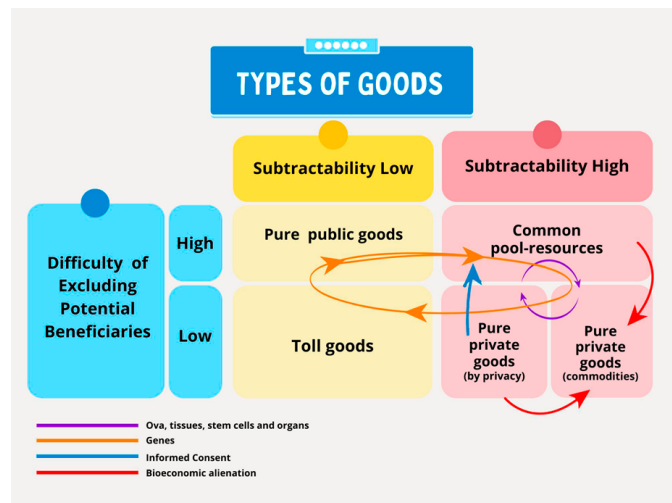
TYPES OF GOODS

Subtractability Low

Subtractability High

Difficulty of Excluding Potential Beneficiaries

High

Low

Pure public goods

Common pool-resources

Toll goods

Pure private goods (by privacy)

Pure private goods (commodities)

Ova, tissues, stem cells and organs
Genes
Informed Consent
Bioeconomic alienation